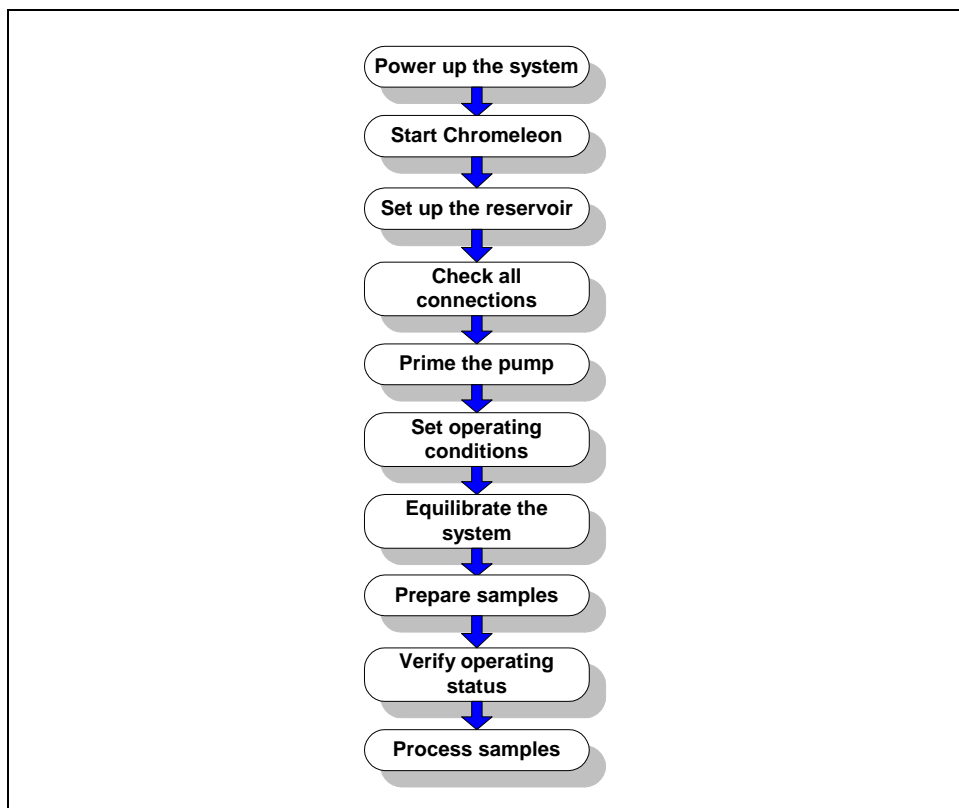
Power up the system

Start Chromeleon

Set up the reservoir

Check all connections

Prime the pump

Set operating conditions

Equilibrate the system

Prepare samples

Verify operating status

Process samples